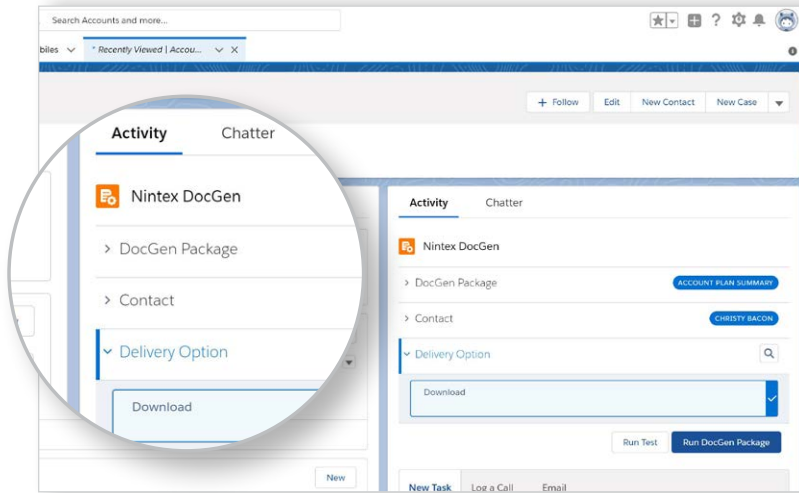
Search Accounts and more...

biles

* Recently Viewed | Accou...

+ Follow

Edit

New Contact

New Case

Activity

Chatter

Nintex DocGen

DocGen Package

Contact

Delivery Option

Download

Activity

Chatter

Nintex DocGen

DocGen Package

ACCOUNT PLAN SUMMARY

Contact

CHRISTY BACON

Delivery Option

Download

Run Test

Run DocGen Package

New

New Task

Log a Call

Email